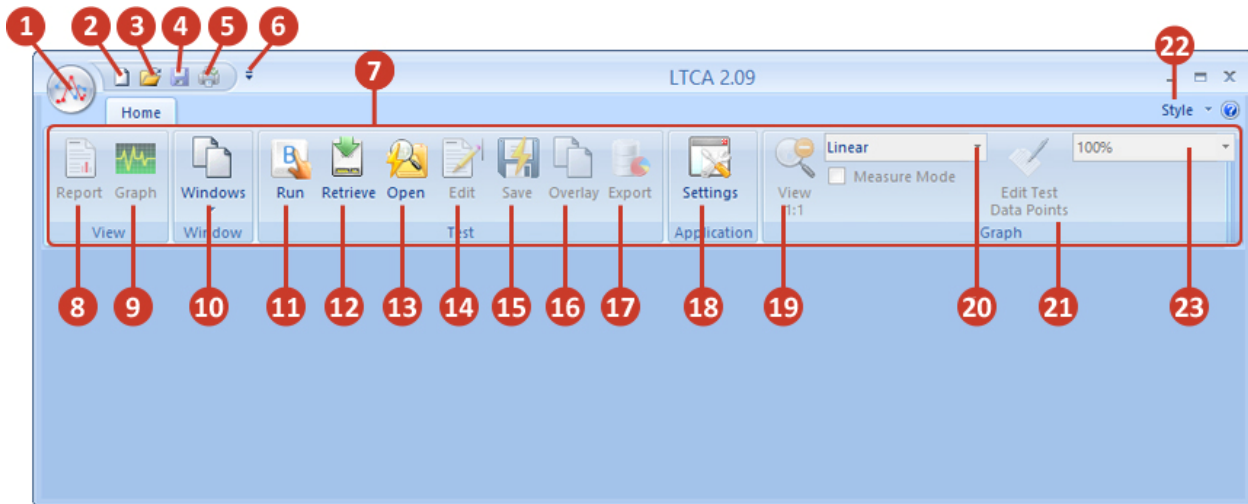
1 2 3 4 5 6

LTCA 2.09

7

22

Home

Style

Report Graph

View

Windows

Window

Run Retrieve Open Edit Save Overlay Export

Test

Settings

Application

View 1:1

Linear

Measure Mode

Edit Test Data Points

100%

Graph

8 9 10 11 12 13 14 15 16 17 18 19 20 21 23